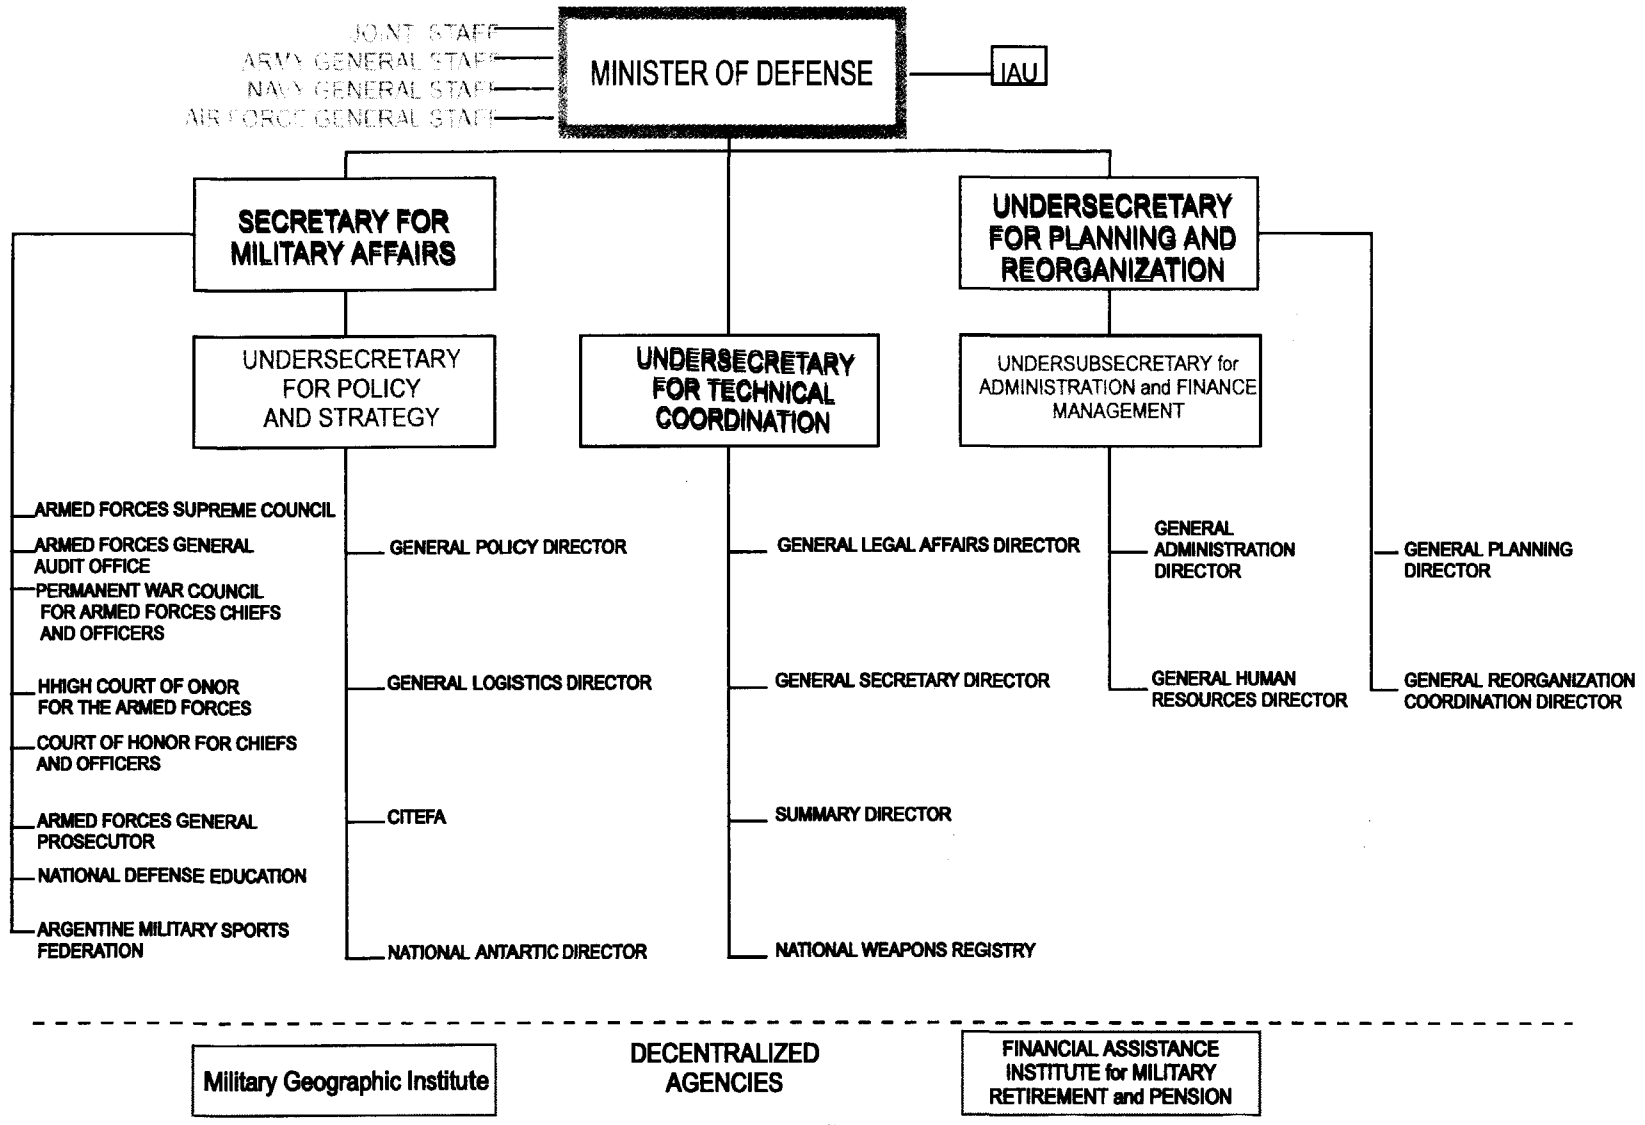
JOINT STAFF
ARMY GENERAL STAFF
NAVY GENERAL STAFF
AIR FORCE GENERAL STAFF

MINISTER OF DEFENSE

IAU

SECRETARY FOR MILITARY AFFAIRS

UNDERSECRETARY FOR PLANNING AND REORGANIZATION

UNDERSECRETARY FOR POLICY AND STRATEGY

UNDERSECRETARY FOR TECHNICAL COORDINATION

UNDERSUBSECRETARY for ADMINISTRATION and FINANCE MANAGEMENT

ARMED FORCES SUPREME COUNCIL
ARMED FORCES GENERAL AUDIT OFFICE
PERMANENT WAR COUNCIL FOR ARMED FORCES CHIEFS AND OFFICERS
HHIGH COURT OF ONOR FOR THE ARMED FORCES
COURT OF HONOR FOR CHIEFS AND OFFICERS
ARMED FORCES GENERAL PROSECUTOR
NATIONAL DEFENSE EDUCATION
ARGENTINE MILITARY SPORTS FEDERATION

GENERAL POLICY DIRECTOR
GENERAL LOGISTICS DIRECTOR
CITEFA
NATIONAL ANTARTIC DIRECTOR

GENERAL LEGAL AFFAIRS DIRECTOR
GENERAL SECRETARY DIRECTOR
SUMMARY DIRECTOR
NATIONAL WEAPONS REGISTRY

GENERAL ADMINISTRATION DIRECTOR
GENERAL HUMAN RESOURCES DIRECTOR

GENERAL PLANNING DIRECTOR
GENERAL REORGANIZATION COORDINATION DIRECTOR

Military Geographic Institute

DECENTRALIZED AGENCIES

FINANCIAL ASSISTANCE INSTITUTE for MILITARY RETIREMENT and PENSION